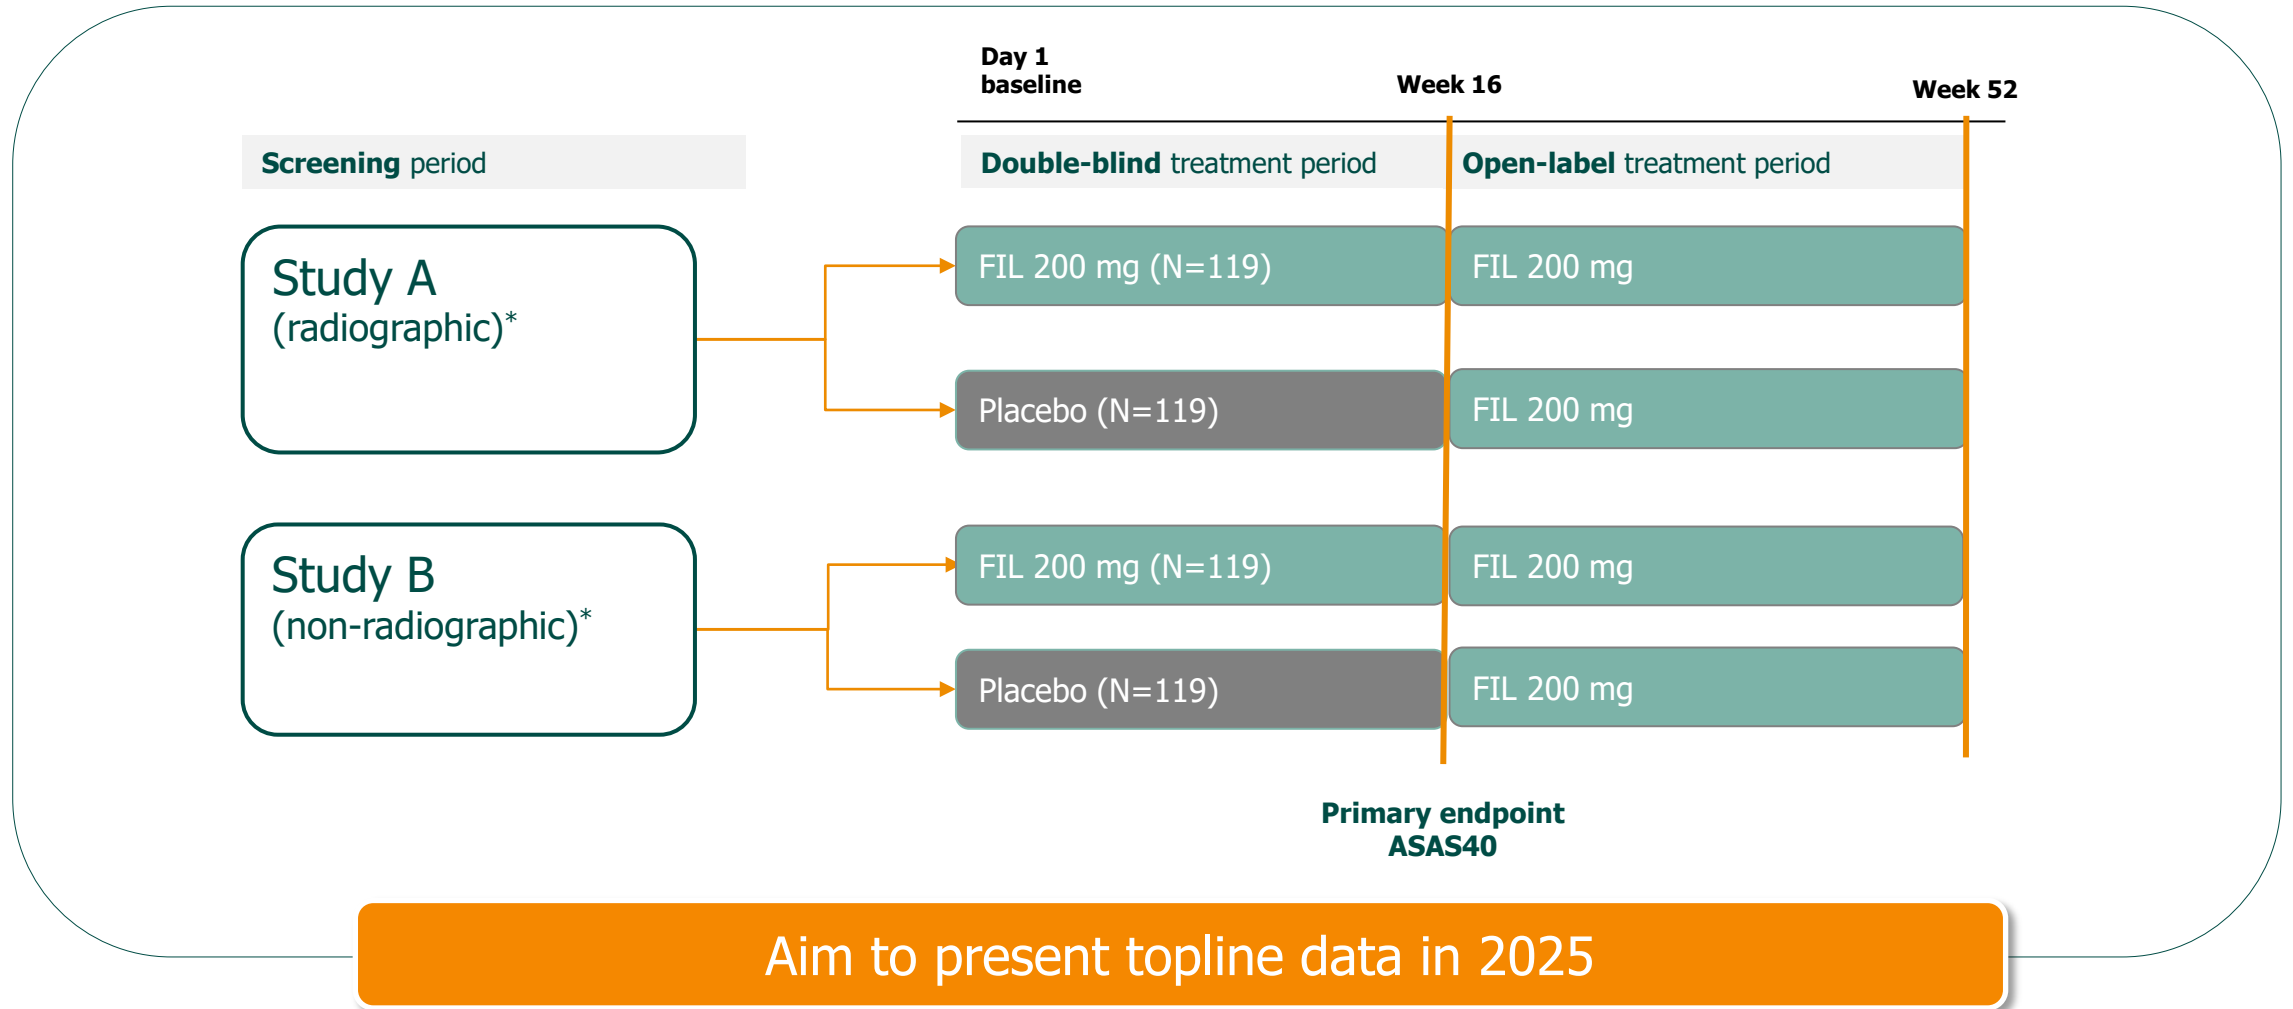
Day 1
baseline

Week 16

Week 52

Screening period

Double-blind treatment period

Open-label treatment period

Study A
(radiographic)*

FIL 200 mg (N=119)

FIL 200 mg

Placebo (N=119)

FIL 200 mg

Study B
(non-radiographic)*

FIL 200 mg (N=119)

FIL 200 mg

Placebo (N=119)

FIL 200 mg

Primary endpoint
ASAS40

Aim to present topline data in 2025